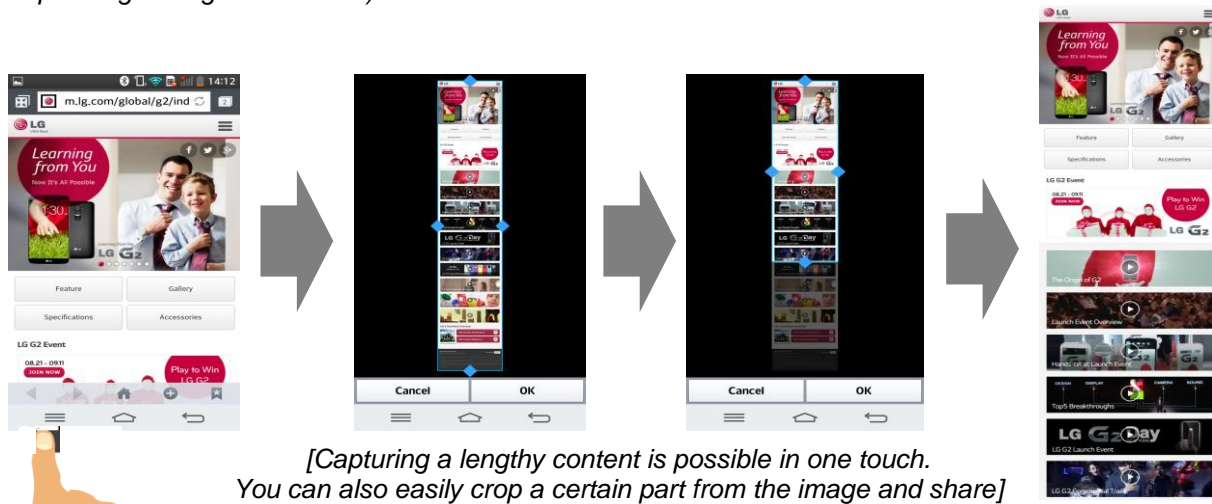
14:12
m.lg.com/global/g2/ind
LG
Learning from You
Now It's All Possible
LG G2
Feature
Gallery
Specifications
Accessories
LG G2 Event
08.21 - 09.11
JOIN NOW
Play to Win LG G2

Cancel
OK

Cancel
OK

LG
Learning from You
Now It's All Possible
Feature
Gallery
Specifications
Accessories
LG G2 Event
08.21 - 09.11
JOIN NOW
Play to Win LG G2
LG G2
The Origin of G2
Launch Event Overview
Hands-on at Launch Event
Top5 Breakthroughs
LG G2 Day
LG G2 Launch Event

[Capturing a lengthy content is possible in one touch. You can also easily crop a certain part from the image and share]